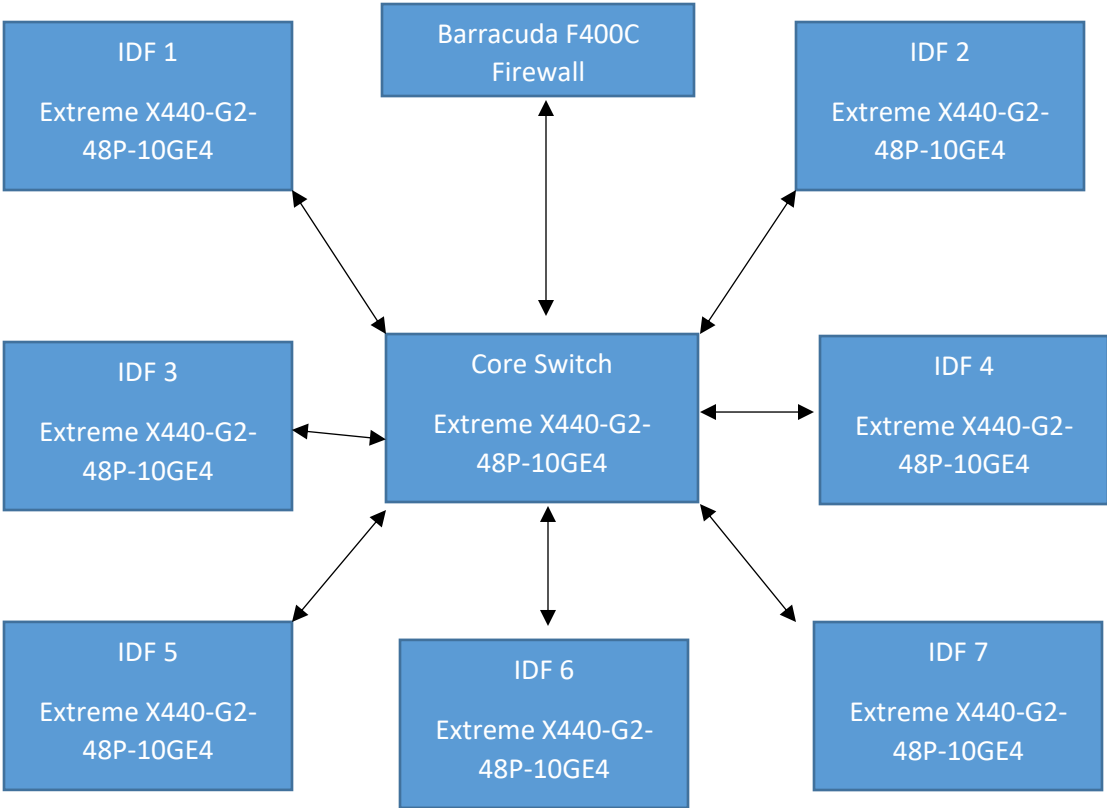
IDF 1

Extreme X440-G2-48P-10GE4

Barracuda F400C Firewall

IDF 2

Extreme X440-G2-48P-10GE4

IDF 3

Extreme X440-G2-48P-10GE4

Core Switch

Extreme X440-G2-48P-10GE4

IDF 4

Extreme X440-G2-48P-10GE4

IDF 5

Extreme X440-G2-48P-10GE4

IDF 6

Extreme X440-G2-48P-10GE4

IDF 7

Extreme X440-G2-48P-10GE4